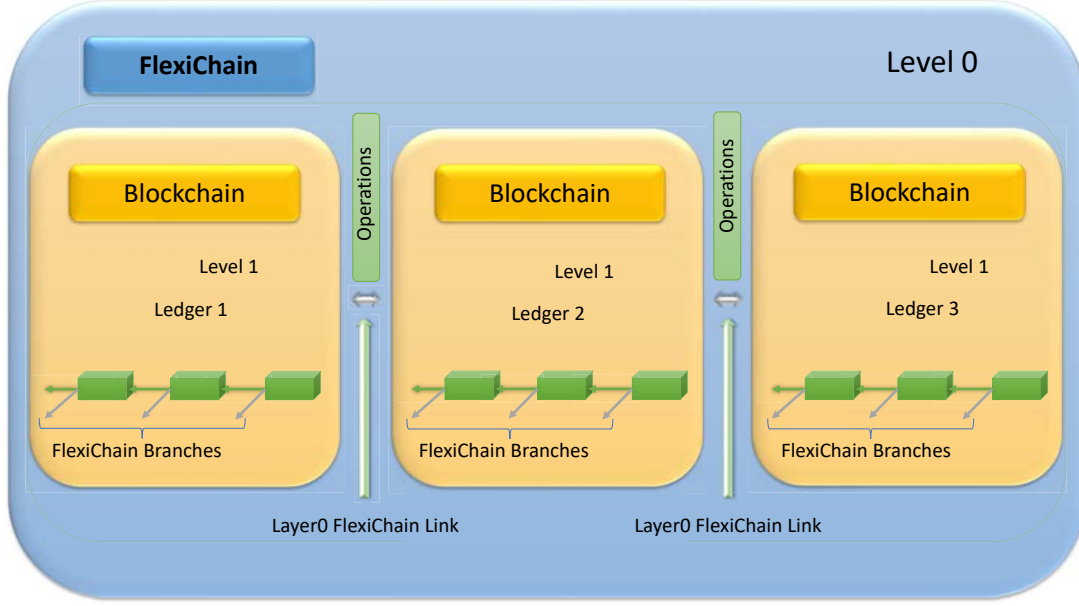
FlexiChain

Level 0

Blockchain

Level 1

Ledger 1

FlexiChain Branches

Operations

Blockchain

Level 1

Ledger 2

FlexiChain Branches

Operations

Blockchain

Level 1

Ledger 3

FlexiChain Branches

Layer0 FlexiChain Link

Layer0 FlexiChain Link